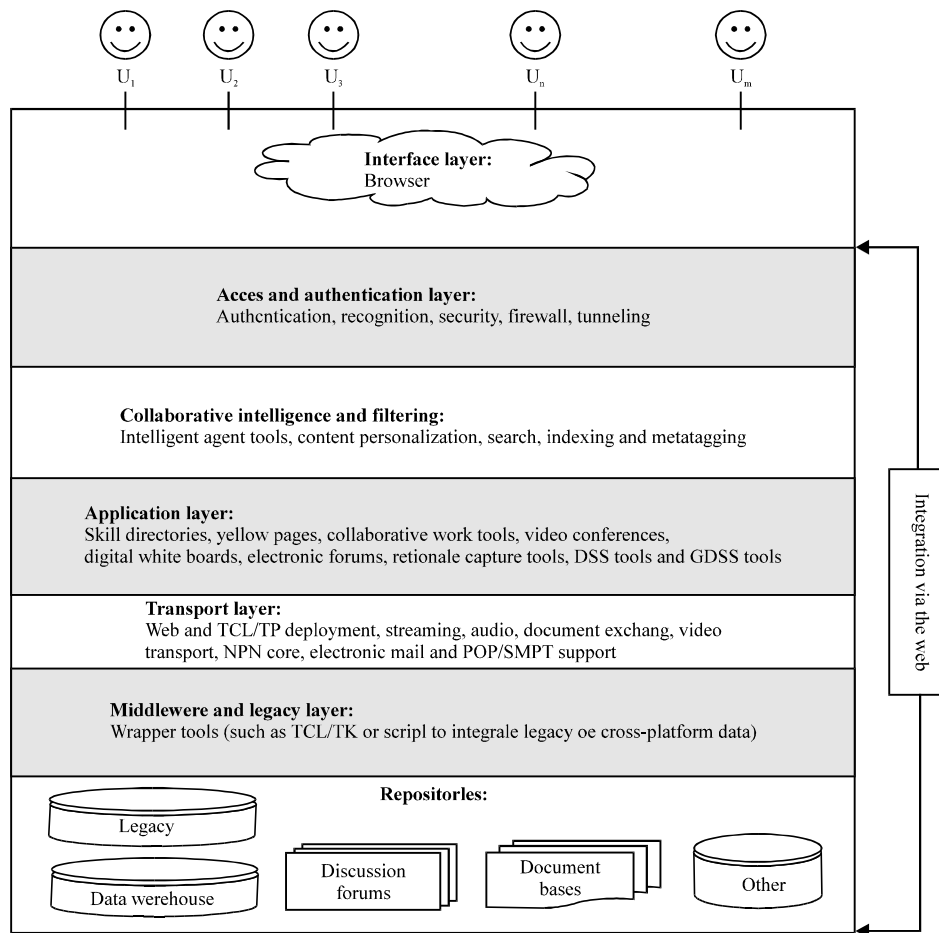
$U_1$ $U_2$ $U_3$ $U_n$ $U_m$

**Interface layer:**
Browser

**Acces and authentication layer:**
Authcntication, recognition, security, firewall, tunneling

**Collaborative intelligence and filtering:**
Intelligent agent tools, content personalization, search, indexing and metatagging

**Application layer:**
Skill directories, yellow pages, collaborative work tools, video conferences, digital white boards, electronic forums, retionale capture tools, DSS tools and GDSS tools

**Transport layer:**
Web and TCL/TP deployment, streaming, audio, document exchang, video transport, NPN core, electronic mail and POP/SMPT support

**Middlewere and legacy layer:**
Wrapper tools (such as TCL/TK or scripl to integrale legacy oe cross-platform data)

**Repositorles:**
Legacy
Data werehouse
Discussion forums
Document bases
Other

Integration via the web